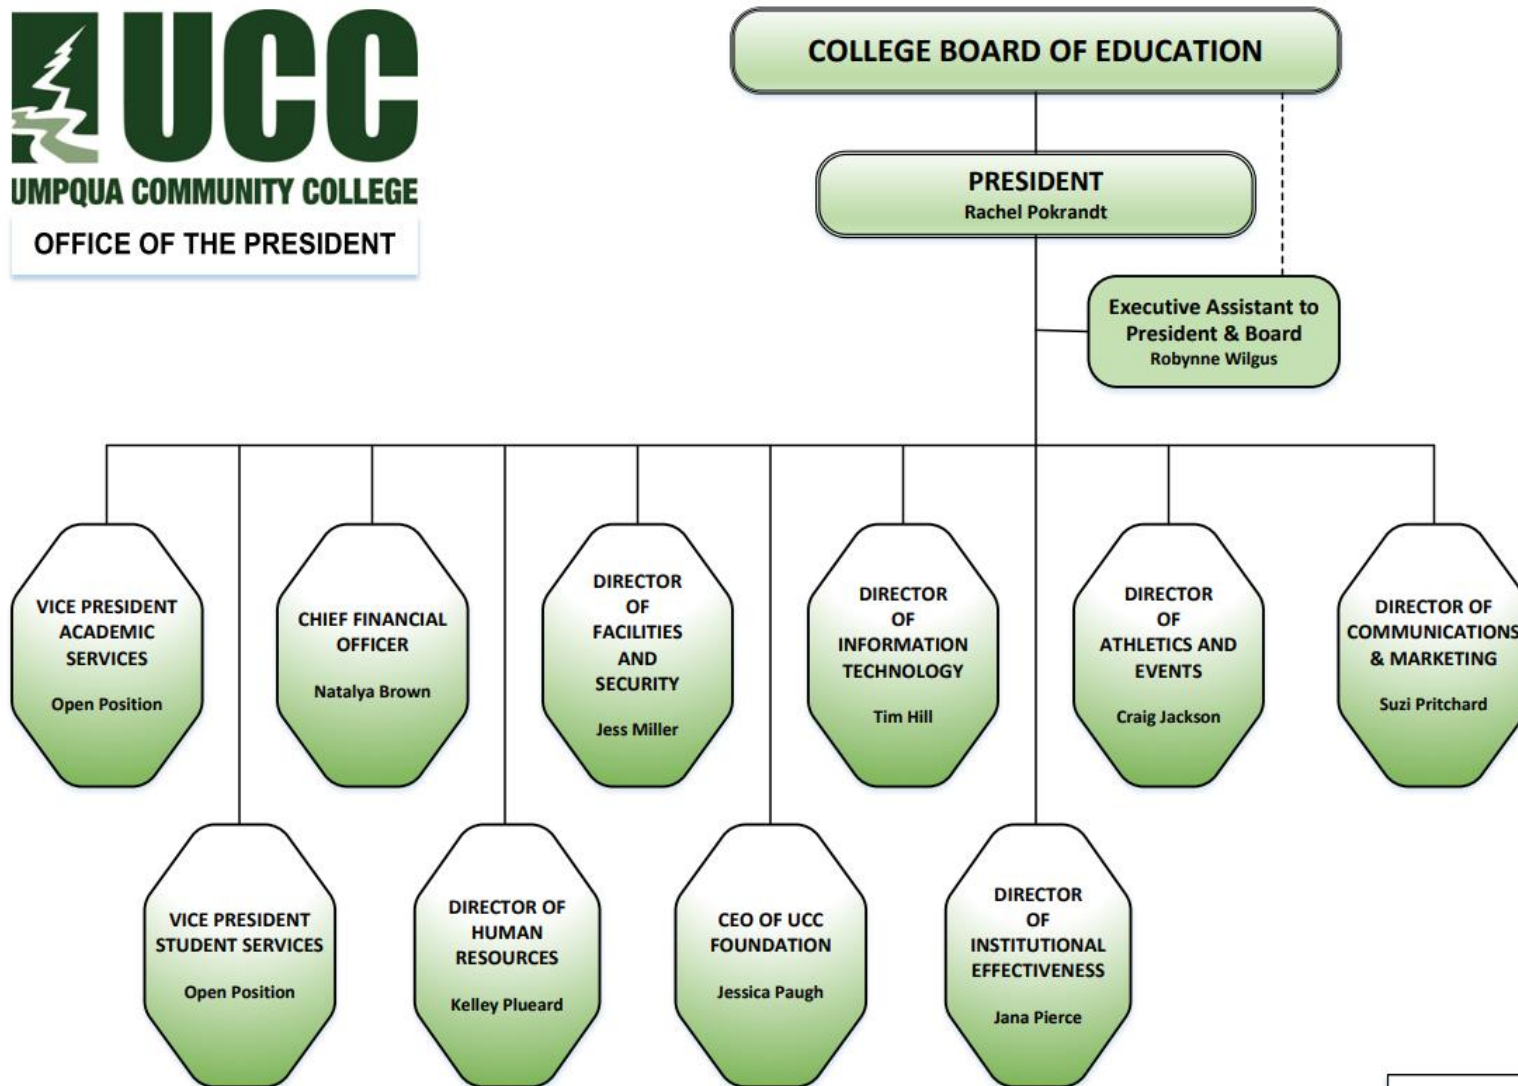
UCC
UMPQUA COMMUNITY COLLEGE
OFFICE OF THE PRESIDENT

COLLEGE BOARD OF EDUCATION

PRESIDENT
Rachel Pokrandt

Executive Assistant to President & Board
Robynne Wilgus

VICE PRESIDENT ACADEMIC SERVICES
Open Position

CHIEF FINANCIAL OFFICER
Natalya Brown

DIRECTOR OF FACILITIES AND SECURITY
Jess Miller

DIRECTOR OF INFORMATION TECHNOLOGY
Tim Hill

DIRECTOR OF ATHLETICS AND EVENTS
Craig Jackson

DIRECTOR OF COMMUNICATIONS & MARKETING
Suzi Pritchard

VICE PRESIDENT STUDENT SERVICES
Open Position

DIRECTOR OF HUMAN RESOURCES
Kelley Plueard

CEO OF UCC FOUNDATION
Jessica Paugh

DIRECTOR OF INSTITUTIONAL EFFECTIVENESS
Jana Pierce